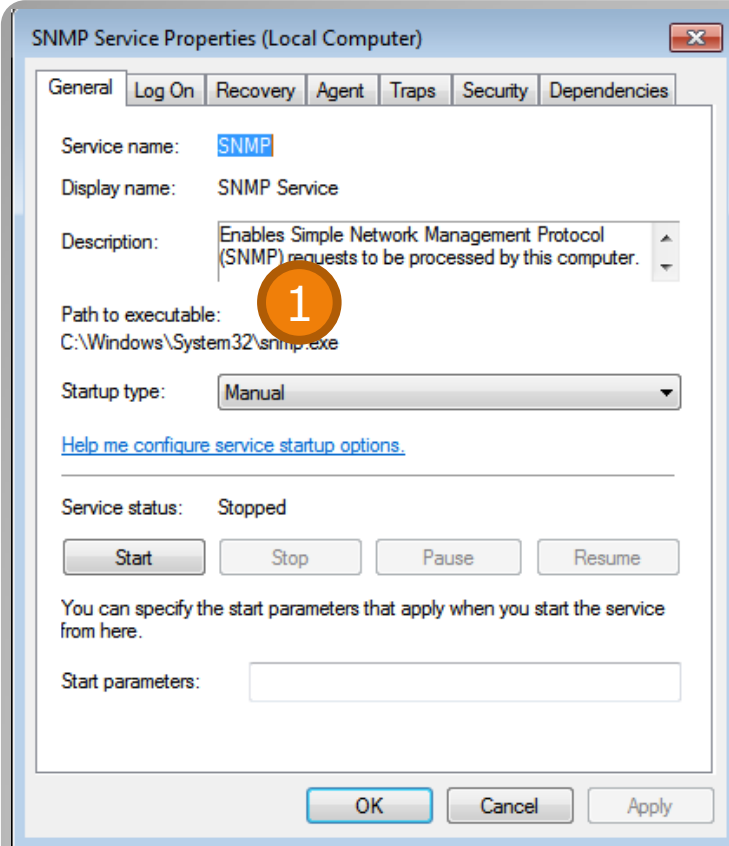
SNMP Service Properties (Local Computer)

General | Log On | Recovery | Agent | Traps | Security | Dependencies

Service name: SNMP

Display name: SNMP Service

Description: Enables Simple Network Management Protocol (SNMP) requests to be processed by this computer.

1

Path to executable:
C:\Windows\System32\snmp.exe

Startup type: Manual

Help me configure service startup options.

Service status: Stopped

Start | Stop | Pause | Resume

You can specify the start parameters that apply when you start the service from here.

Start parameters:

OK | Cancel | Apply